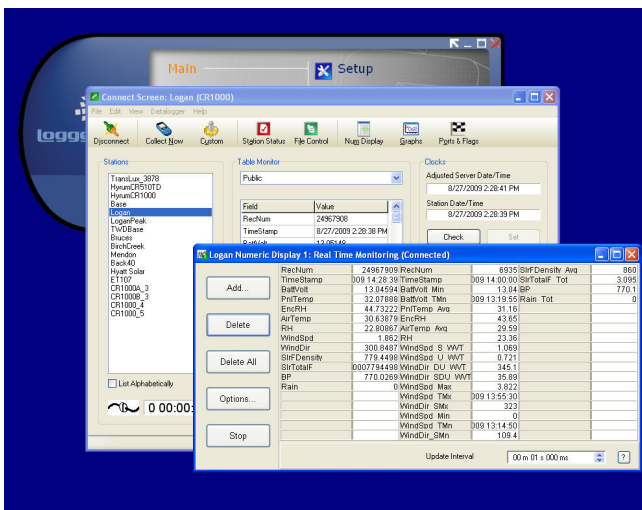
Main

Setup

logg

Connect Screen: Logan (CR1000)

File Edit View Datalogger Help

Disconnect Collect Now Custom Station Status File Control Num Display Graphs Ports & Flags

Stations

TransLux_3878
HyrumCR510TD
HyrumCR1000
Base
Logan
LoganPeak
TWDBase
Bruces
BirchCreek
Mendon
Bank40
Hyatt Solar
ET107
CR1000A_3
CR1000B_3
CR1000_4
CR1000_5

List Alphabetically

0 00:00:

Table Monitor

Public

| Field | Value |
|---|---|
| RecNum | 24967908 |
| TimeStamp | 8/27/2009 2:28:38 PM |
| BattVolt | 13.05148 |

Clocks

Adjusted Server Date/Time

8/27/2009 2:28:41 PM

Station Date/Time

8/27/2009 2:28:39 PM

Check Set

Logan Numeric Display 1: Real Time Monitoring (Connected)

Add...

Delete

Delete All

Options...

Stop

| | | | | | |
|---|---|---|---|---|---|
| RecNum | 24967909 | RecNum | 6935 | SlrFDensity_Avg | 860 |
| TimeStamp | 009 14:28:39 | TimeStamp | 009 14:00:00 | SlrTotalF_Tot | 3.095 |
| BattVolt | 13.04594 | BattVolt_Min | 13.04 | BP | 770.1 |
| PnlTemp | 32.07888 | BattVolt_TMn | 009 13:19:55 | Rain_Tot | 0 |
| EncRH | 44.73222 | PnlTemp_Avg | 31.16 | | |
| AirTemp | 30.63879 | EncRH | 43.65 | | |
| RH | 22.80867 | AirTemp_Avg | 29.59 | | |
| WindSpd | 1.862 | RH | 23.36 | | |
| WindDir | 300.8487 | WindSpd_S_WVT | 1.069 | | |
| SlrFDensity | 779.4498 | WindSpd_U_WVT | 0.721 | | |
| SlrTotalF | 0007794498 | WindDir_DU_WVT | 345.1 | | |
| BP | 770.0268 | WindDir_SDU_WVT | 35.89 | | |
| Rain | 0 | WindSpd_Max | 3.822 | | |
| | | WindSpd_TMx | 009 13:55:30 | | |
| | | WindDir_SMx | 323 | | |
| | | WindSpd_Min | 0 | | |
| | | WindSpd_TMn | 009 13:14:50 | | |
| | | WindDir_SMn | 109.4 | | |

Update Interval 00 m 01 s 000 ms ?